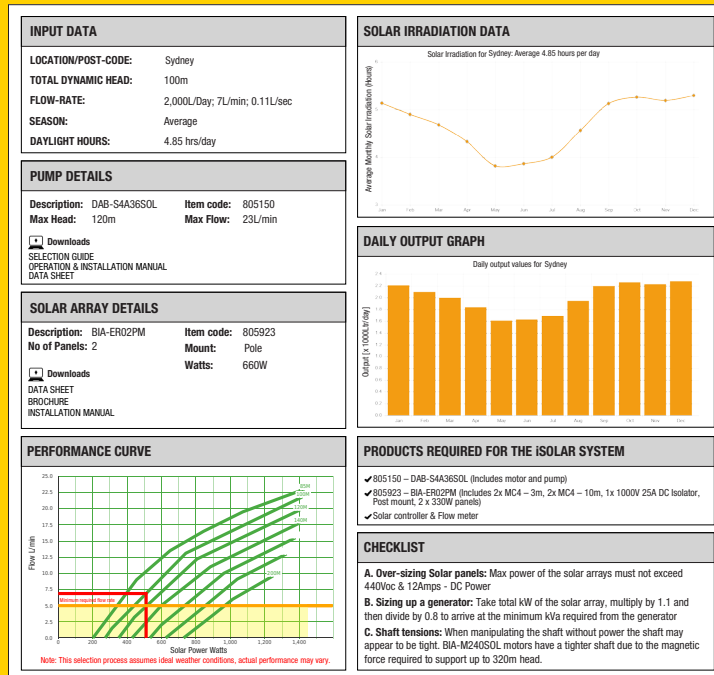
INPUT DATA

LOCATION/POST-CODE: Sydney
TOTAL DYNAMIC HEAD: 100m
FLOW-RATE: 2,000L/Day; 7L/min; 0.11L/sec
SEASON: Average
DAYLIGHT HOURS: 4.85 hrs/day

PUMP DETAILS

Description: DAB-S4A36SOL
Max Head: 120m
Item code: 805150
Max Flow: 23L/min

Downloads
SELECTION GUIDE
OPERATION & INSTALLATION MANUAL
DATA SHEET

SOLAR ARRAY DETAILS

Description: BIA-ER02PM
No of Panels: 2
Item code: 805923
Mount: Pole
Watts: 660W

Downloads
DATA SHEET
BROCHURE
INSTALLATION MANUAL

PERFORMANCE CURVE

Flow L/min
25.0
22.5
20.0
17.5
15.0
12.5
10.0
7.5
5.0
2.5
0.0
0 200 400 600 800 1,000 1,200 1,400
Solar Power Watts
Minimum required flow rate
85M
100M
120M
140M
220M
Note: This selection process assumes ideal weather conditions, actual performance may vary.

SOLAR IRRADIATION DATA

Solar Irradiation for Sydney: Average 4.85 hours per day
Average Monthly Solar Irradiation (Hours)
Jan Feb Mar Apr May Jun Jul Aug Sep Oct Nov Dec

DAILY OUTPUT GRAPH

Daily output values for Sydney
Output (x 1000Ltr/day)
2.4
2.2
2.0
1.8
1.6
1.4
1.2
1.0
0.8
0.6
0.4
0.2
0.0
Jan Feb Mar Apr May Jun Jul Aug Sep Oct Nov Dec

PRODUCTS REQUIRED FOR THE iSOLAR SYSTEM

✔805150 – DAB-S4A36SOL (Includes motor and pump)
✔805923 – BIA-ER02PM (Includes 2x MC4 – 3m, 2x MC4 – 10m, 1x 1000V 25A DC Isolator, Post mount, 2 x 330W panels)
✔Solar controller & Flow meter

CHECKLIST

A. Over-sizing Solar panels: Max power of the solar arrays must not exceed 440Voc & 12Amps - DC Power
B. Sizing up a generator: Take total kW of the solar array, multiply by 1.1 and then divide by 0.8 to arrive at the minimum kVa required from the generator
C. Shaft tensions: When manipulating the shaft without power the shaft may appear to be tight. BIA-M240SOL motors have a tighter shaft due to the magnetic force required to support up to 320m head.